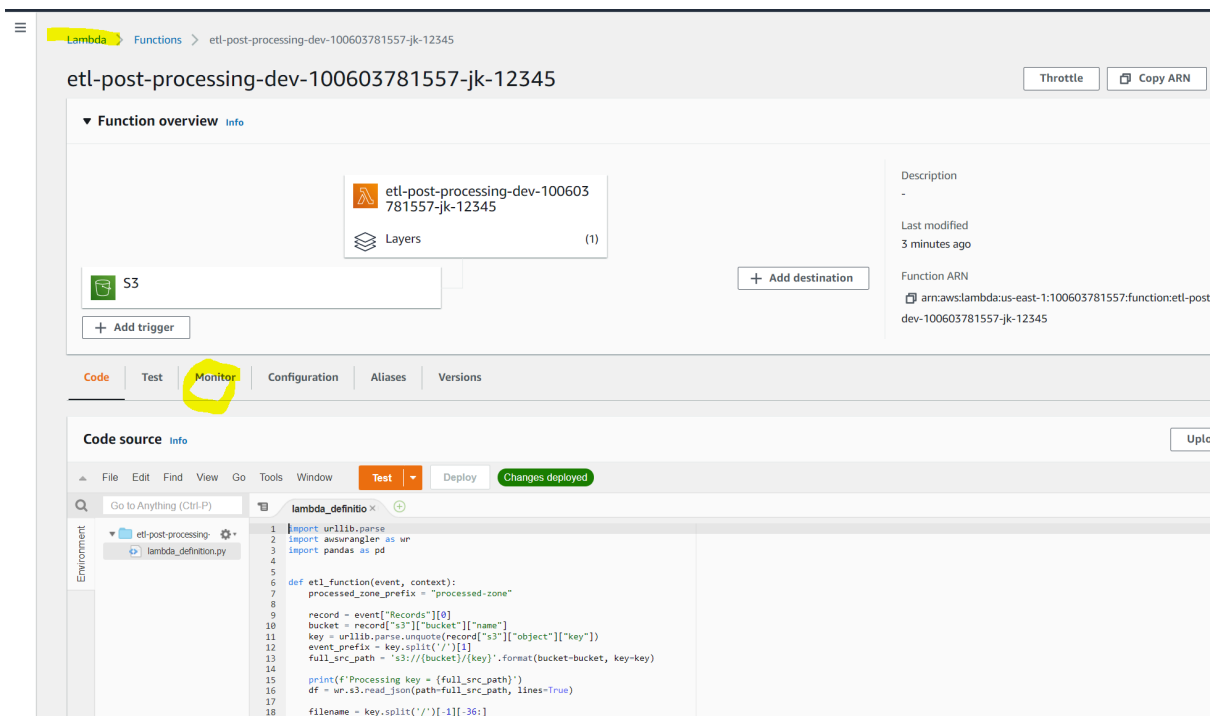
Lambda > Functions > etl-post-processing-dev-100603781557-jk-12345

etl-post-processing-dev-100603781557-jk-12345

Throttle

Copy ARN

▼ Function overview Info

etl-post-processing-dev-100603781557-jk-12345

Layers (1)

S3

+ Add trigger

+ Add destination

Description

-

Last modified

3 minutes ago

Function ARN

arn:aws:lambda:us-east-1:100603781557:function:etl-post dev-100603781557-jk-12345

Code | Test | Monitor | Configuration | Aliases | Versions

Code source Info

Uplo

File Edit Find View Go Tools Window Test Deploy Changes deployed

Go to Anything (Ctrl-P)

lambda_definitio ×

Environment

etl-post-processing-

lambda_definition.py

```
1  import urllib.parse
2  import awswrangler as wr
3  import pandas as pd
4
5
6  def etl_function(event, context):
7      processed_zone_prefix = "processed-zone"
8
9      record = event["Records"][0]
10     bucket = record["s3"]["bucket"]["name"]
11     key = urllib.parse.unquote(record["s3"]["object"]["key"])
12     event_prefix = key.split('/')[1]
13     full_src_path = 's3://{bucket}/{key}'.format(bucket=bucket, key=key)
14
15     print(f'Processing key = {full_src_path}')
16     df = wr.s3.read_json(path=full_src_path, lines=True)
17
18     filename = key.split('/')[-1][-36:]
```